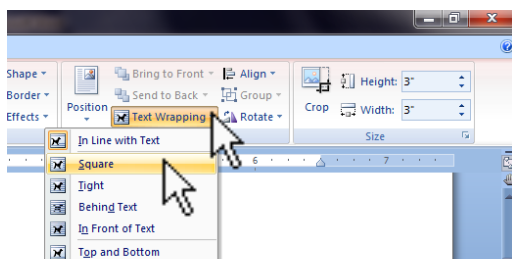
Shape
Border
Effects
Position
Bring to Front
Send to Back
Text Wrapping
Align
Group
Rotate
Crop
Height: 3"
Width: 3"
Size
In Line with Text
Square
Tight
Behind Text
In Front of Text
Top and Bottom
6
7